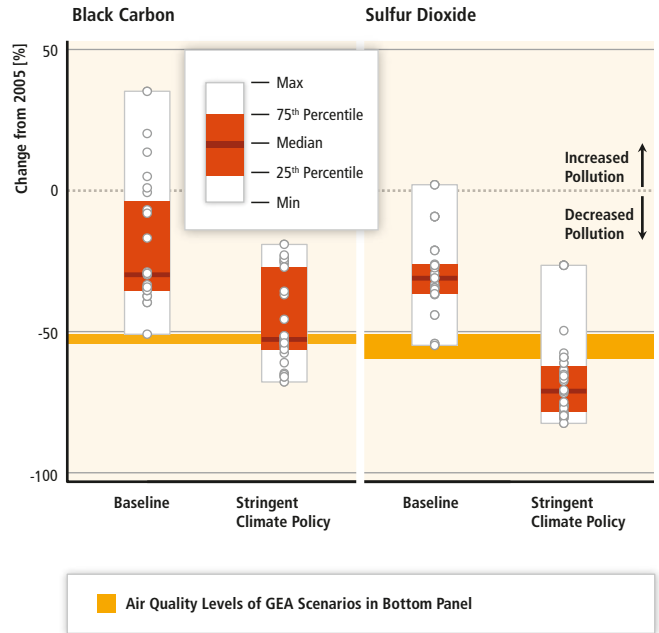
Black Carbon

Sulfur Dioxide

Change from 2005 [%]

50

0

-50

-100

Max

75$^{th}$ Percentile

Median

25$^{th}$ Percentile

Min

Increased Pollution

Decreased Pollution

Baseline

Stringent Climate Policy

Baseline

Stringent Climate Policy

Air Quality Levels of GEA Scenarios in Bottom Panel